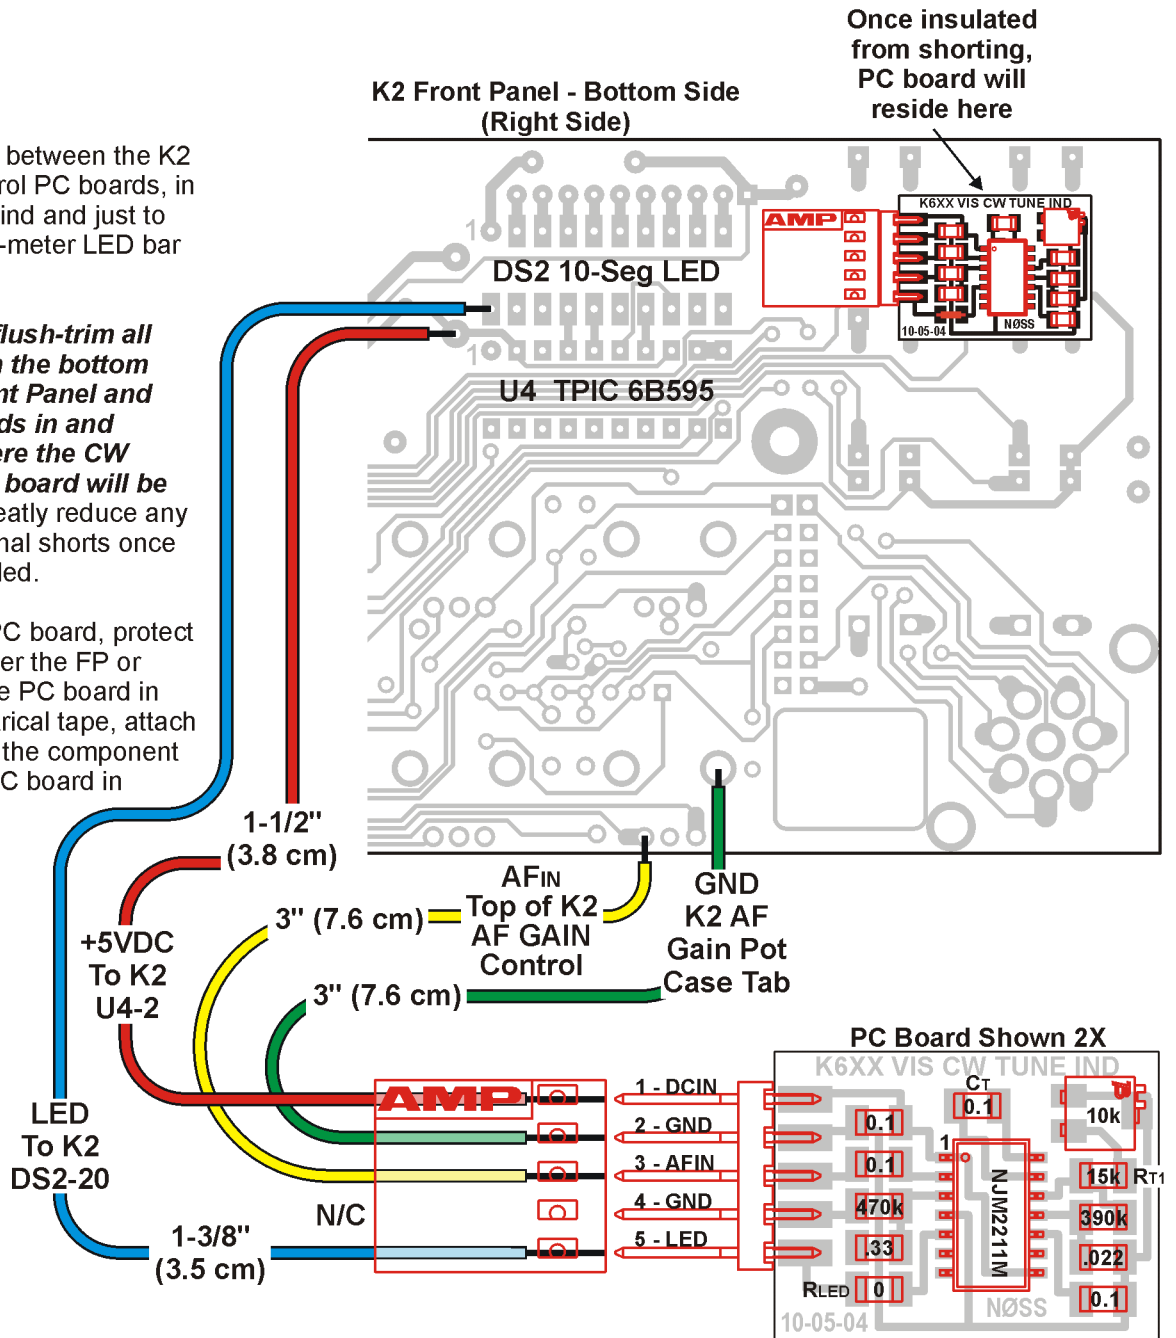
Once insulated from shorting, PC board will reside here

K2 Front Panel - Bottom Side (Right Side)

between the K2 rol PC boards, in ind and just to -meter LED bar

flush-trim all the bottom nt Panel and ds in and ere the CW board will be eatly reduce any nal shorts once led.

C board, protect er the FP or e PC board in rical tape, attach the component C board in

AMP

K6XX VIS CW TUNE IND

10-05-04

NØSS

DS2 10-Seg LED

10

10

U4 TPIC 6B595

1-1/2" (3.8 cm)

+5VDC To K2 U4-2

3" (7.6 cm)

AFIN Top of K2 AF GAIN Control

GND K2 AF Gain Pot Case Tab

3" (7.6 cm)

LED To K2 DS2-20

N/C

1-3/8" (3.5 cm)

AMP

1 - DCIN
2 - GND
3 - AFIN
4 - GND
5 - LED

PC Board Shown 2X

K6XX VIS CW TUNE IND

CT

0.1

0.1

0.1

470k

.33

RLED 0

1

NJM2211M

10k

15k RT1

390k

.022

0.1

10-05-04

NØSS